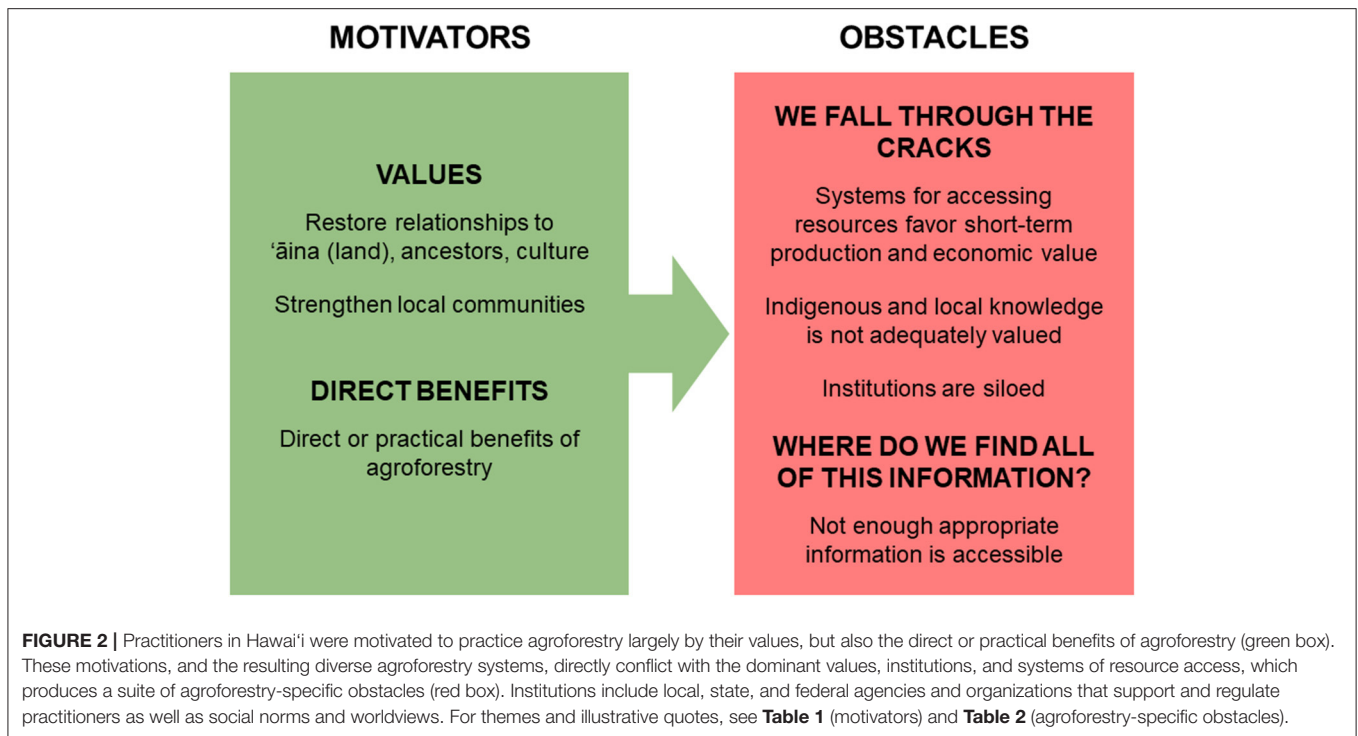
MOTIVATORS

VALUES

Restore relationships to ‘āina (land), ancestors, culture

Strengthen local communities

DIRECT BENEFITS

Direct or practical benefits of agroforestry

OBSTACLES

WE FALL THROUGH THE CRACKS

Systems for accessing resources favor short-term production and economic value

Indigenous and local knowledge is not adequately valued

Institutions are siloed

WHERE DO WE FIND ALL OF THIS INFORMATION?

Not enough appropriate information is accessible

**FIGURE 2 |** Practitioners in Hawai‘i were motivated to practice agroforestry largely by their values, but also the direct or practical benefits of agroforestry (green box). These motivations, and the resulting diverse agroforestry systems, directly conflict with the dominant values, institutions, and systems of resource access, which produces a suite of agroforestry-specific obstacles (red box). Institutions include local, state, and federal agencies and organizations that support and regulate practitioners as well as social norms and worldviews. For themes and illustrative quotes, see **Table 1** (motivators) and **Table 2** (agroforestry-specific obstacles).